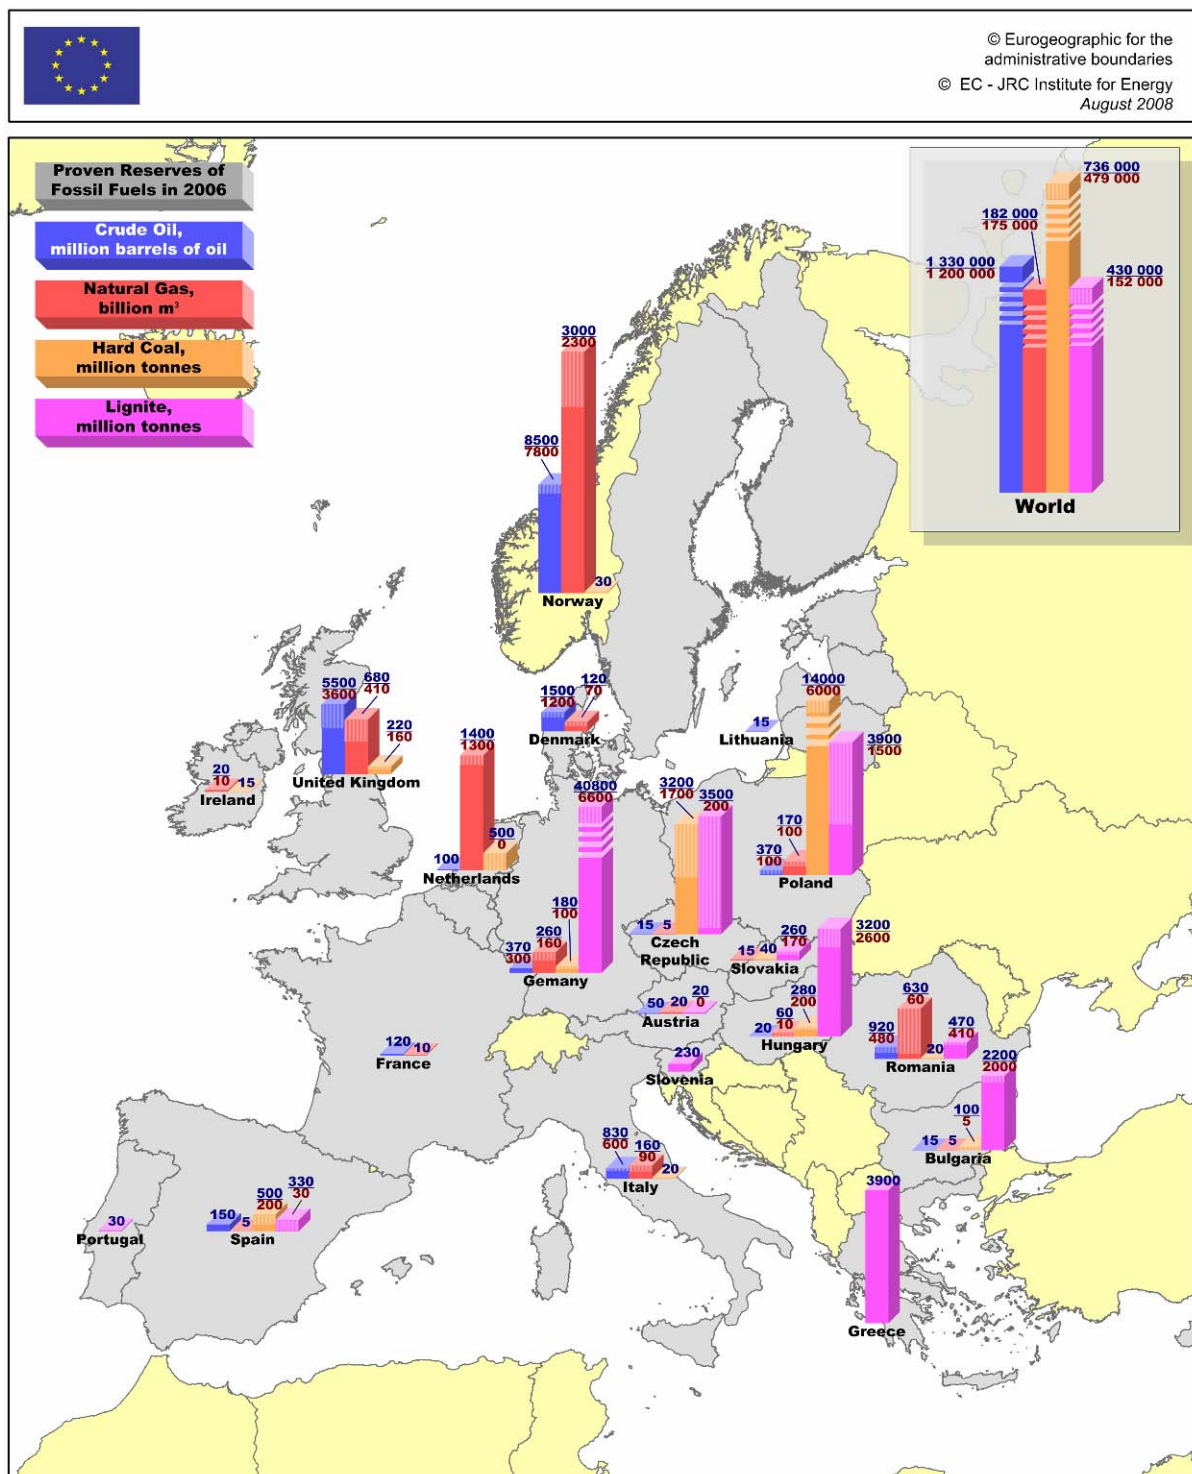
© Eurogeographic for the administrative boundaries

© EC - JRC Institute for Energy
August 2008

Proven Reserves of Fossil Fuels in 2006

Crude Oil, million barrels of oil

Natural Gas, billion m³

Hard Coal, million tonnes

Lignite, million tonnes

1 330 000
1 200 000
182 000
175 000
736 000
479 000
430 000
152 000
World

3000
2300
8500
7800
30
Norway

5500
3600
680
410
220
160
United Kingdom

20
10
15
Ireland

1500
1200
120
70
Denmark

15
Lithuania

14000
6000
3900
1500

1400
1300
500
0
100
Netherlands

40800
6600

3200
1700
3500
200

170
100
370
100
Poland

180
100
260
160
370
300
Gemany

15
5
Czech Republic

15
40
260
170
Slovakia

3200
2600

50
20
20
0
Austria

280
200
60
10
20
Hungary

630
60
920
480
470
410
20
Romania

120
10
France

230
Slovenia

2200
2000

100
5
15
5
Bulgaria

830
600
160
90
20
Italy

3900
Greece

150
5
500
200
330
30
Spain

30
Portugal